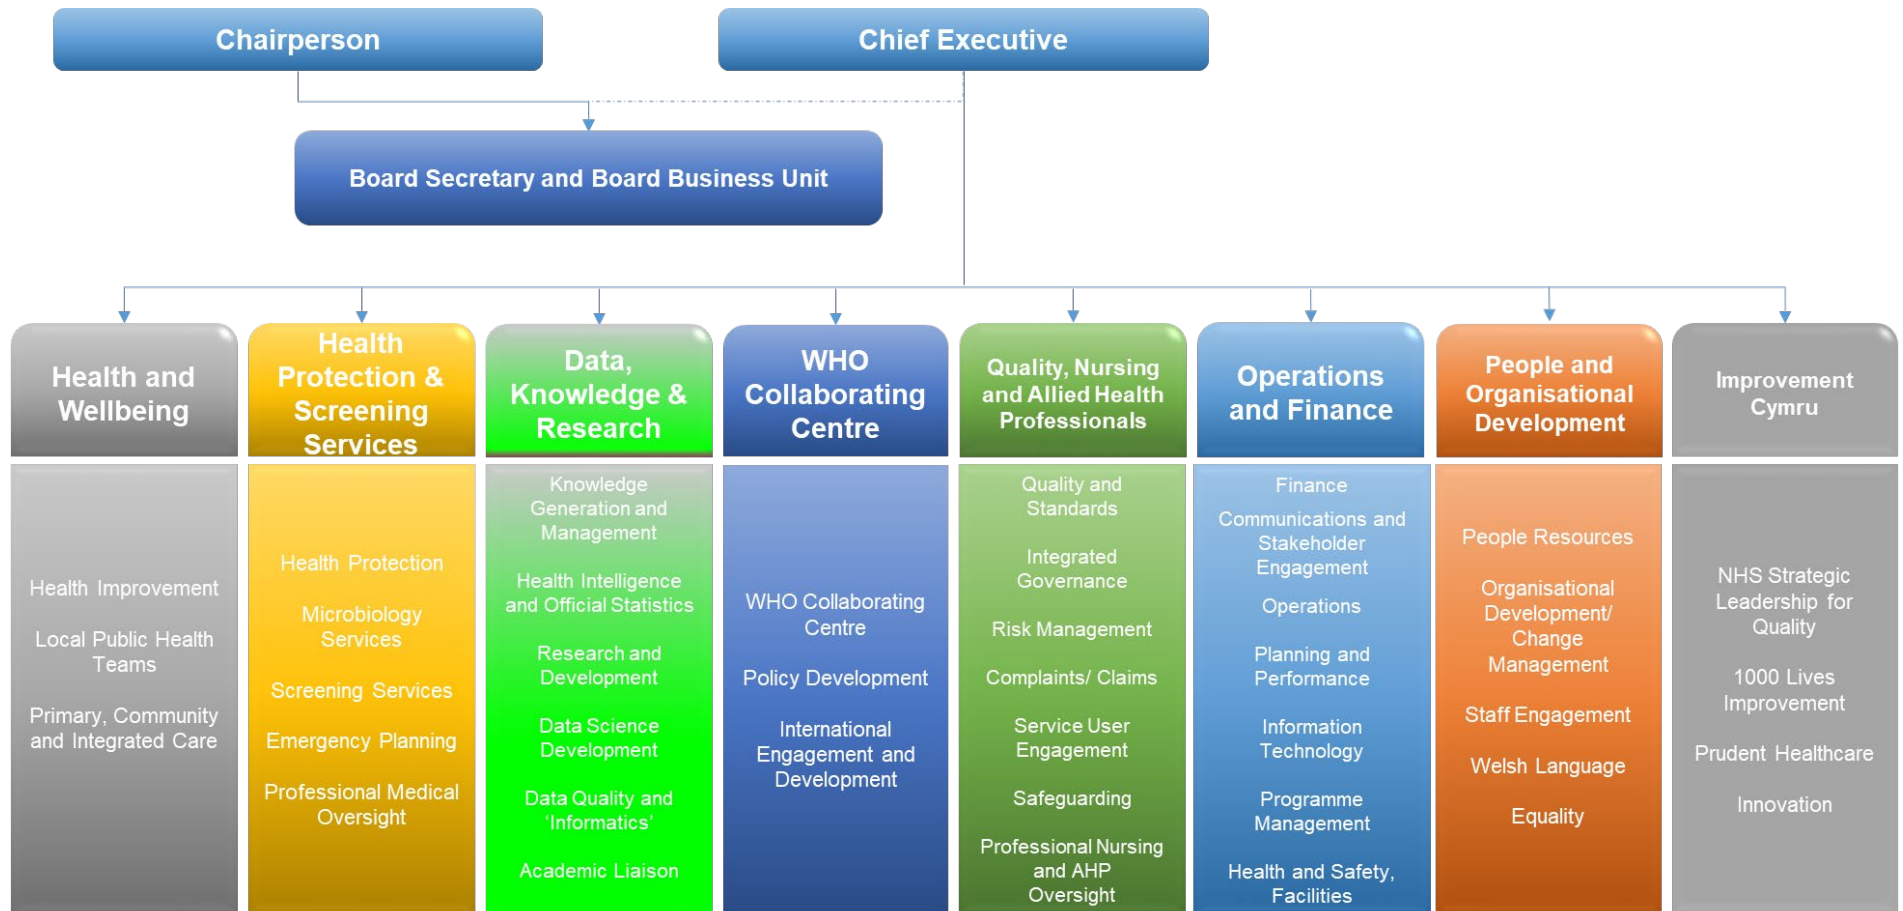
Chairperson

Chief Executive

Board Secretary and Board Business Unit

Health and Wellbeing

Health Improvement

Local Public Health Teams

Primary, Community and Integrated Care

Health Protection & Screening Services

Health Protection

Microbiology Services

Screening Services

Emergency Planning

Professional Medical Oversight

Data, Knowledge & Research

Knowledge Generation and Management

Health Intelligence and Official Statistics

Research and Development

Data Science Development

Data Quality and 'Informatics'

Academic Liaison

WHO Collaborating Centre

WHO Collaborating Centre

Policy Development

International Engagement and Development

Quality, Nursing and Allied Health Professionals

Quality and Standards

Integrated Governance

Risk Management

Complaints/ Claims

Service User Engagement

Safeguarding

Professional Nursing and AHP Oversight

Operations and Finance

Finance

Communications and Stakeholder Engagement

Operations

Planning and Performance

Information Technology

Programme Management

Health and Safety, Facilities

People and Organisational Development

People Resources

Organisational Development/ Change Management

Staff Engagement

Welsh Language

Equality

Improvement Cymru

NHS Strategic Leadership for Quality

1000 Lives Improvement

Prudent Healthcare

Innovation